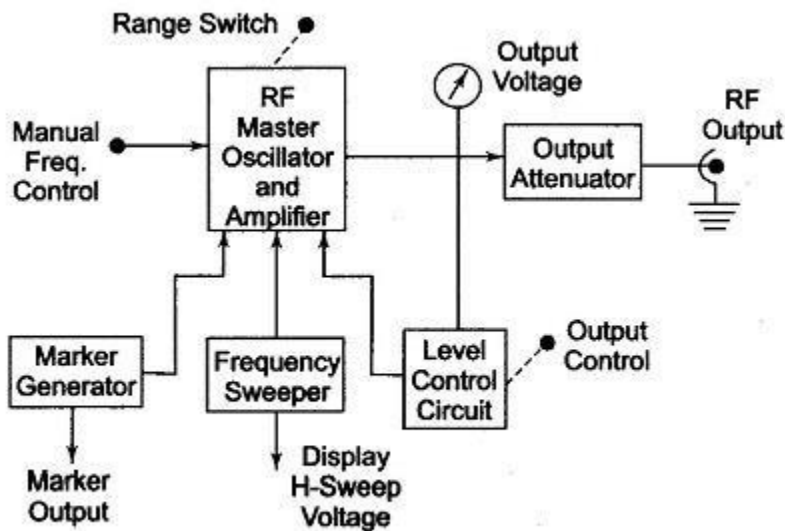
Range Switch

Manual Freq. Control

RF Master Oscillator and Amplifier

Output Voltage

RF Output

Output Attenuator

Marker Generator

Frequency Sweeper

Level Control Circuit

Output Control

Marker Output

Display H-Sweep Voltage